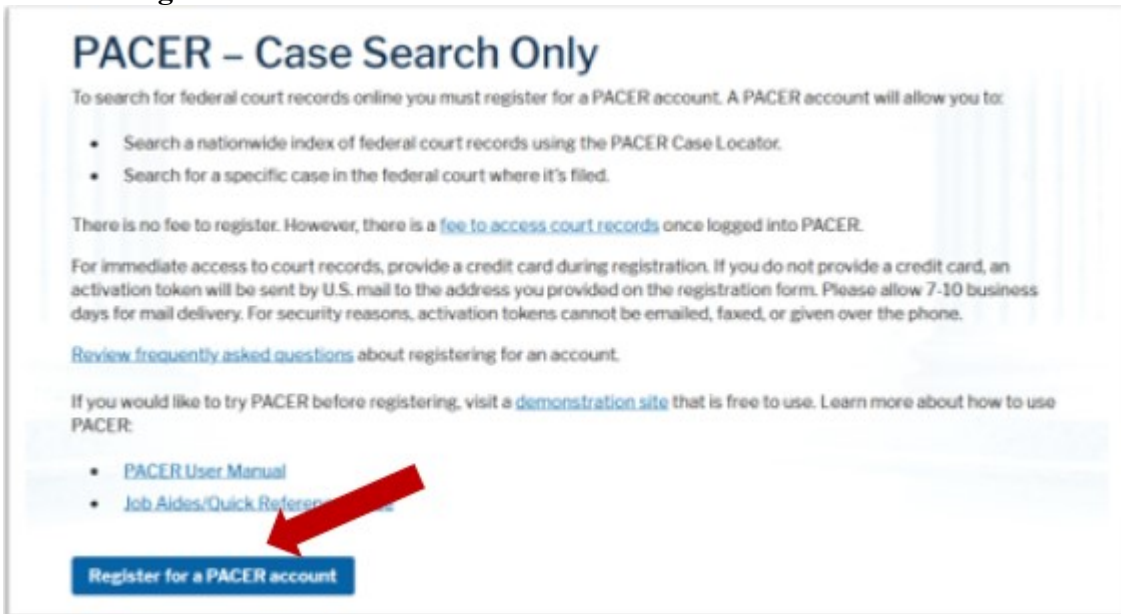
PACER – Case Search Only

To search for federal court records online you must register for a PACER account. A PACER account will allow you to:

- Search a nationwide index of federal court records using the PACER Case Locator.
- Search for a specific case in the federal court where it's filed.

There is no fee to register. However, there is a fee to access court records once logged into PACER.

For immediate access to court records, provide a credit card during registration. If you do not provide a credit card, an activation token will be sent by U.S. mail to the address you provided on the registration form. Please allow 7-10 business days for mail delivery. For security reasons, activation tokens cannot be emailed, faxed, or given over the phone.

Review frequently asked questions about registering for an account.

If you would like to try PACER before registering, visit a demonstration site that is free to use. Learn more about how to use PACER:

- PACER User Manual
- Job Aides/Quick Refere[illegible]

Register for a PACER account